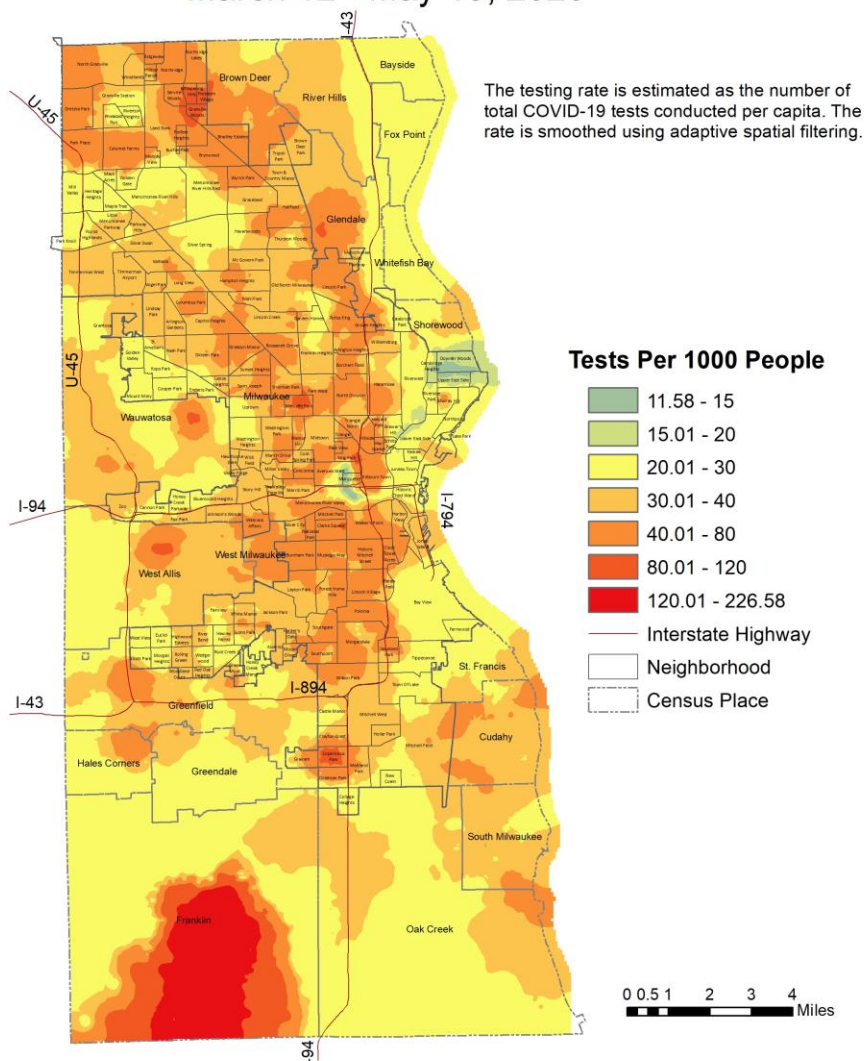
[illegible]

I-43

Bayside

Brown Deer

River Hills

U-45

Fox Point

The testing rate is estimated as the number of total COVID-19 tests conducted per capita. The rate is smoothed using adaptive spatial filtering.

Glendale

Whitefish Bay

Shorewood

U-45

Tests Per 1000 People

11.58 - 15

15.01 - 20

20.01 - 30

30.01 - 40

40.01 - 80

80.01 - 120

120.01 - 226.58

Interstate Highway

Neighborhood

Census Place

Wauwatosa

Milwaukee

I-94

I-794

West Milwaukee

West Allis

St. Francis

I-894

I-43

Greenfield

Cudahy

Hales Corners

Greendale

South Milwaukee

Franklin

Oak Creek

0 0.5 1 2 3 4 Miles

94